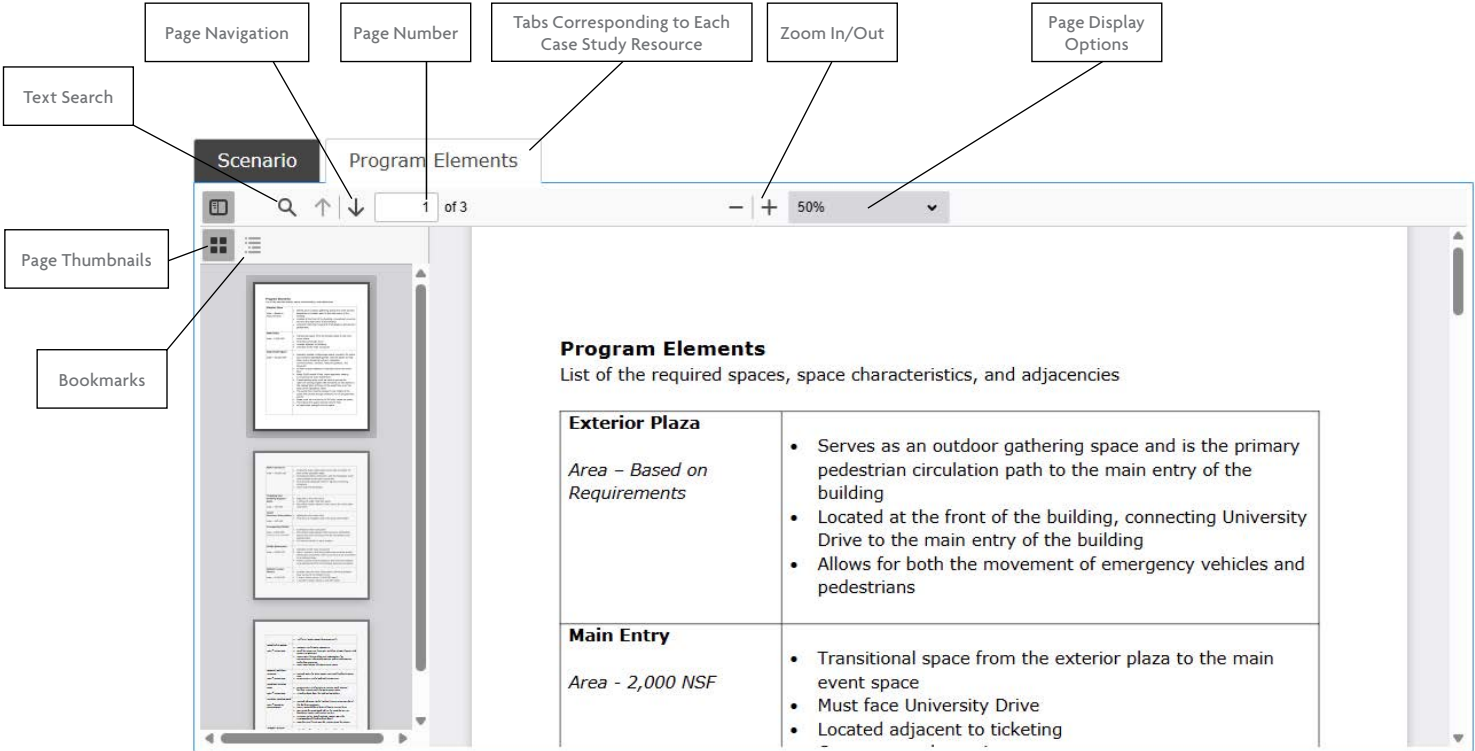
Page Navigation

Page Number

Tabs Corresponding to Each Case Study Resource

Zoom In/Out

Page Display Options

Text Search

Scenario

Program Elements

1 of 3

50%

Page Thumbnails

Bookmarks

**Program Elements**
List of the required spaces, space characteristics, and adjacencies

| **Exterior Plaza**<br><br>*Area – Based on Requirements* | • Serves as an outdoor gathering space and is the primary pedestrian circulation path to the main entry of the building<br>• Located at the front of the building, connecting University Drive to the main entry of the building<br>• Allows for both the movement of emergency vehicles and pedestrians |
|---|---|
| **Main Entry**<br><br>*Area - 2,000 NSF* | • Transitional space from the exterior plaza to the main event space<br>• Must face University Drive<br>• Located adjacent to ticketing<br>• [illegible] |